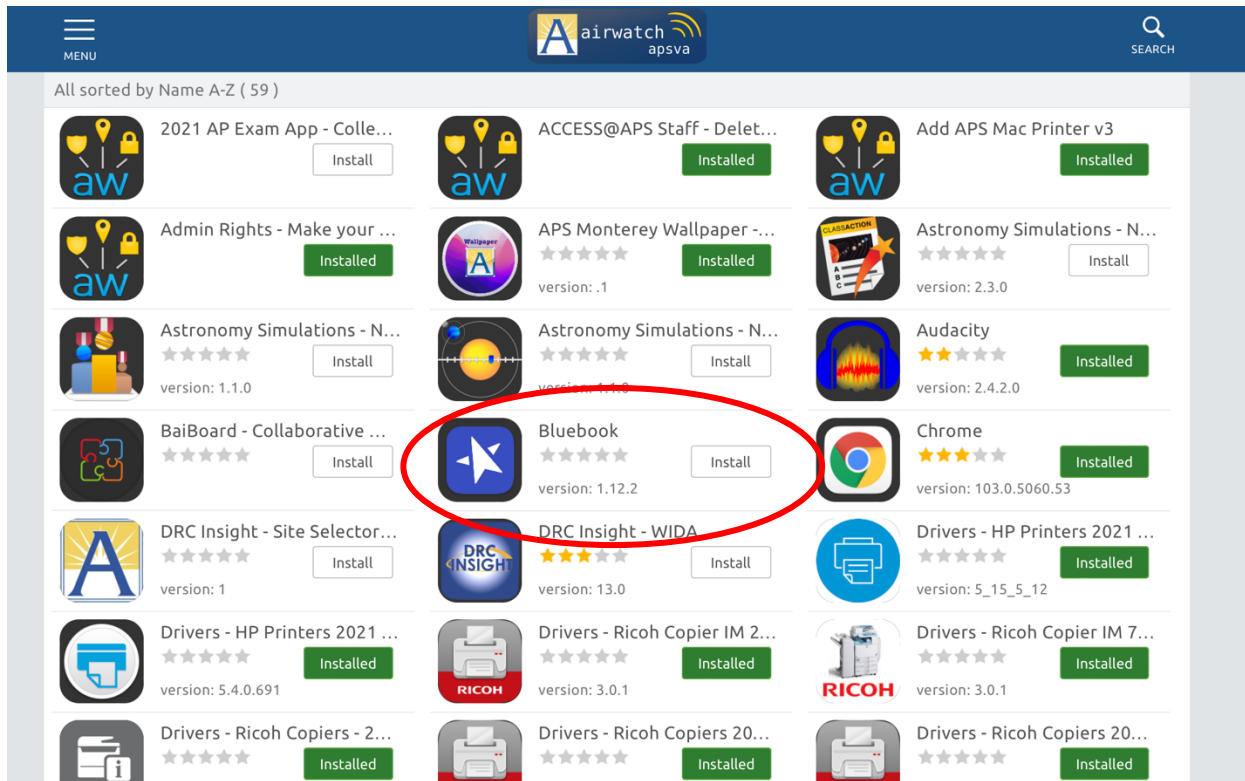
MENU

airwatch apsva

SEARCH

All sorted by Name A-Z ( 59 )

aw 2021 AP Exam App - Colle... Install

aw ACCESS@APS Staff - Delet... Installed

aw Add APS Mac Printer v3 Installed

aw Admin Rights - Make your ... Installed

Wallpaper A APS Monterey Wallpaper -... version: .1 Installed

CLASSACTION Astronomy Simulations - N... version: 2.3.0 Install

Astronomy Simulations - N... version: 1.1.0 Install

Astronomy Simulations - N... version: 1.1.0 Install

Audacity version: 2.4.2.0 Installed

BaiBoard - Collaborative ... Install

Bluebook version: 1.12.2 Install

Chrome version: 103.0.5060.53 Installed

A DRC Insight - Site Selector... version: 1 Install

DRC INSIGHT DRC Insight - WIDA version: 13.0 Install

Drivers - HP Printers 2021 ... version: 5_15_5_12 Installed

Drivers - HP Printers 2021 ... version: 5.4.0.691 Installed

RICOH Drivers - Ricoh Copier IM 2... version: 3.0.1 Installed

RICOH Drivers - Ricoh Copier IM 7... version: 3.0.1 Installed

Drivers - Ricoh Copiers - 2... Installed

Drivers - Ricoh Copiers 20... Installed

Drivers - Ricoh Copiers 20... Installed